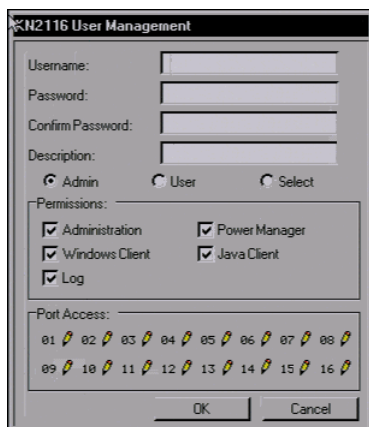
KN2116 User Management

Username:
Password:
Confirm Password:
Description:

Admin User Select

Permissions:
Administration
Power Manager
Windows Client
Java Client
Log

Port Access:
01 02 03 04 05 06 07 08
09 10 11 12 13 14 15 16

OK Cancel